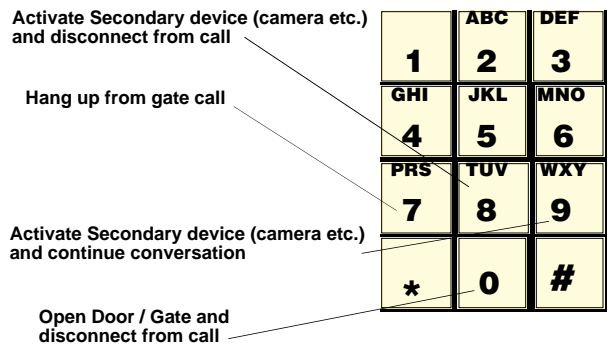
Activate Secondary device (camera etc.) and disconnect from call

Hang up from gate call

Activate Secondary device (camera etc.) and continue conversation

Open Door / Gate and disconnect from call

| | | |
|---|---|---|
| 1 | ABC 2 | DEF 3 |
| GHI 4 | JKL 5 | MNO 6 |
| PRS 7 | TUV 8 | WXY 9 |
| * | 0 | # |